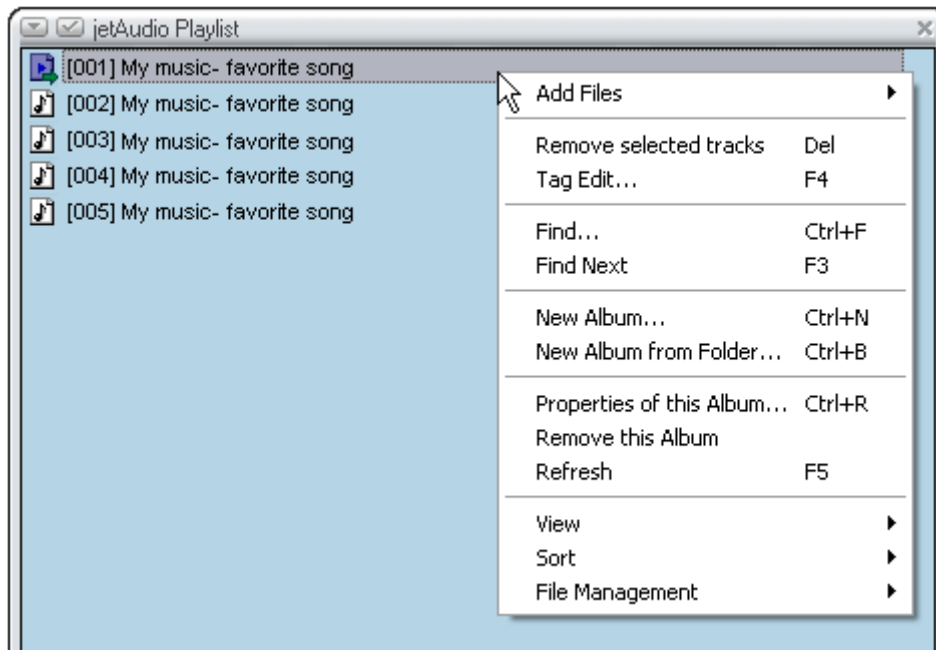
jetAudio Playlist

[001] My music- favorite song
[002] My music- favorite song
[003] My music- favorite song
[004] My music- favorite song
[005] My music- favorite song

Add Files

Remove selected tracks Del
Tag Edit... F4

Find... Ctrl+F
Find Next F3

New Album... Ctrl+N
New Album from Folder... Ctrl+B

Properties of this Album... Ctrl+R
Remove this Album
Refresh F5

View
Sort
File Management